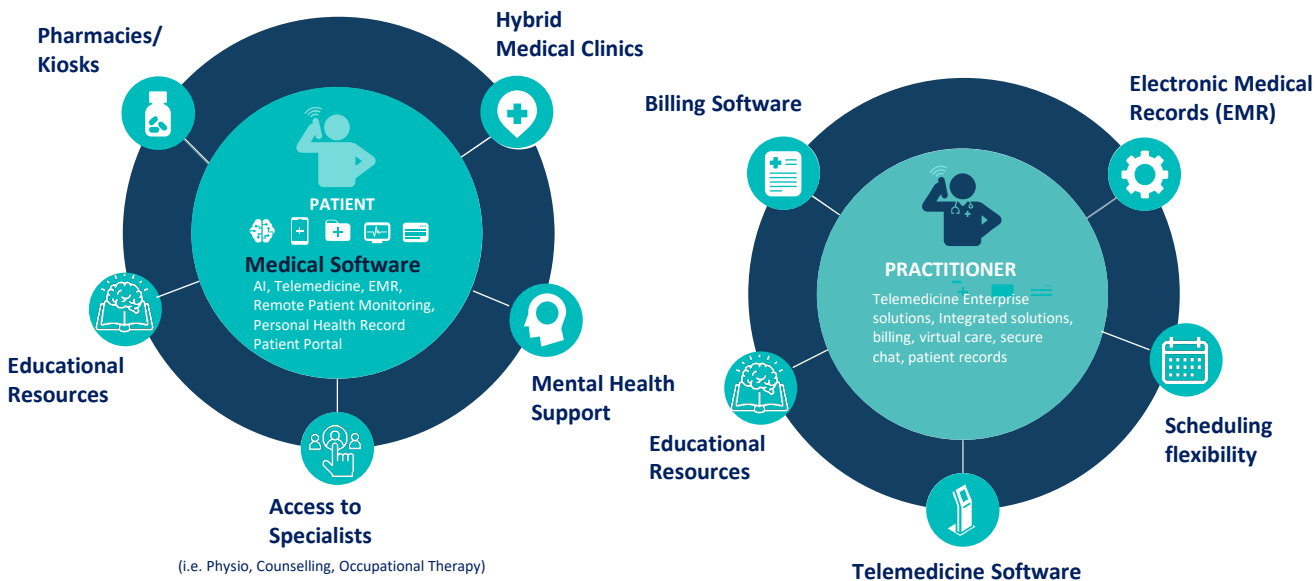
Pharmacies/ Kiosks

Hybrid Medical Clinics

PATIENT

Medical Software

AI, Telemedicine, EMR, Remote Patient Monitoring, Personal Health Record Patient Portal

Educational Resources

Mental Health Support

Access to Specialists

(i.e. Physio, Counselling, Occupational Therapy)

Billing Software

Electronic Medical Records (EMR)

PRACTITIONER

Telemedicine Enterprise solutions, Integrated solutions, billing, virtual care, secure chat, patient records

Educational Resources

Scheduling flexibility

Telemedicine Software